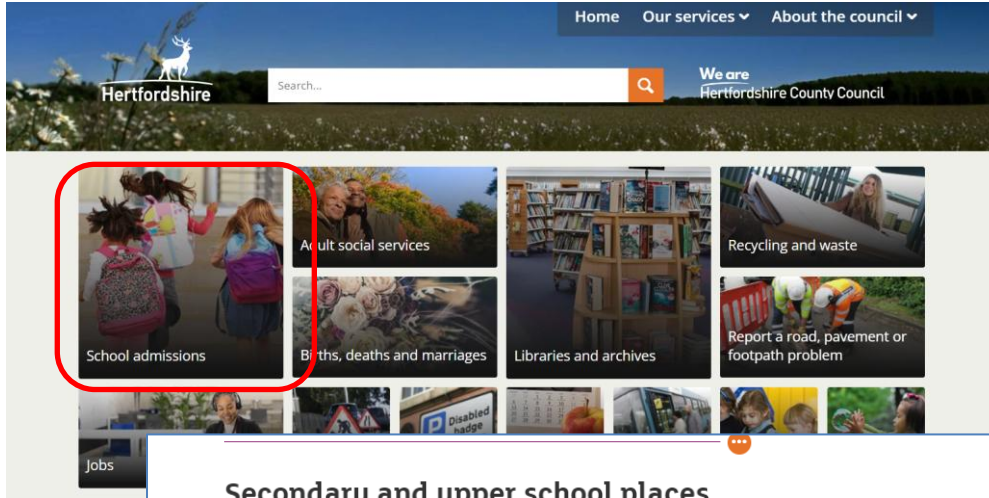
Home Our services About the council

Hertfordshire

Search...

We are Hertfordshire County Council

School admissions

Adult social services

Births, deaths and marriages

Libraries and archives

Recycling and waste

Report a road, pavement or footpath problem

Jobs

Disabled badge

Secondary and upper school places